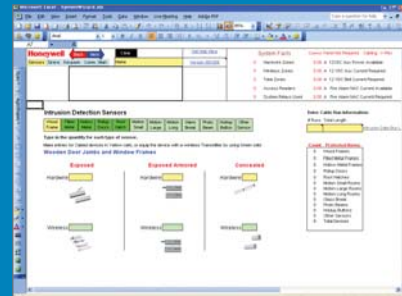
Microsoft Excel - SystemWizard.xls

File Edit View Insert Format Tools Data Window Help

Arial

Honeywell

Sensors Sirens Keypads Comm Misc

Intrusion Detection Sensors

Type in the quantity for each type of sensor.

Wooden Door Jambs and Window Frames

Exposed

Exposed Armored

Concealed

Hardwired

Wireless

System Facts

Enter Cable Run Information

Count Protected Items